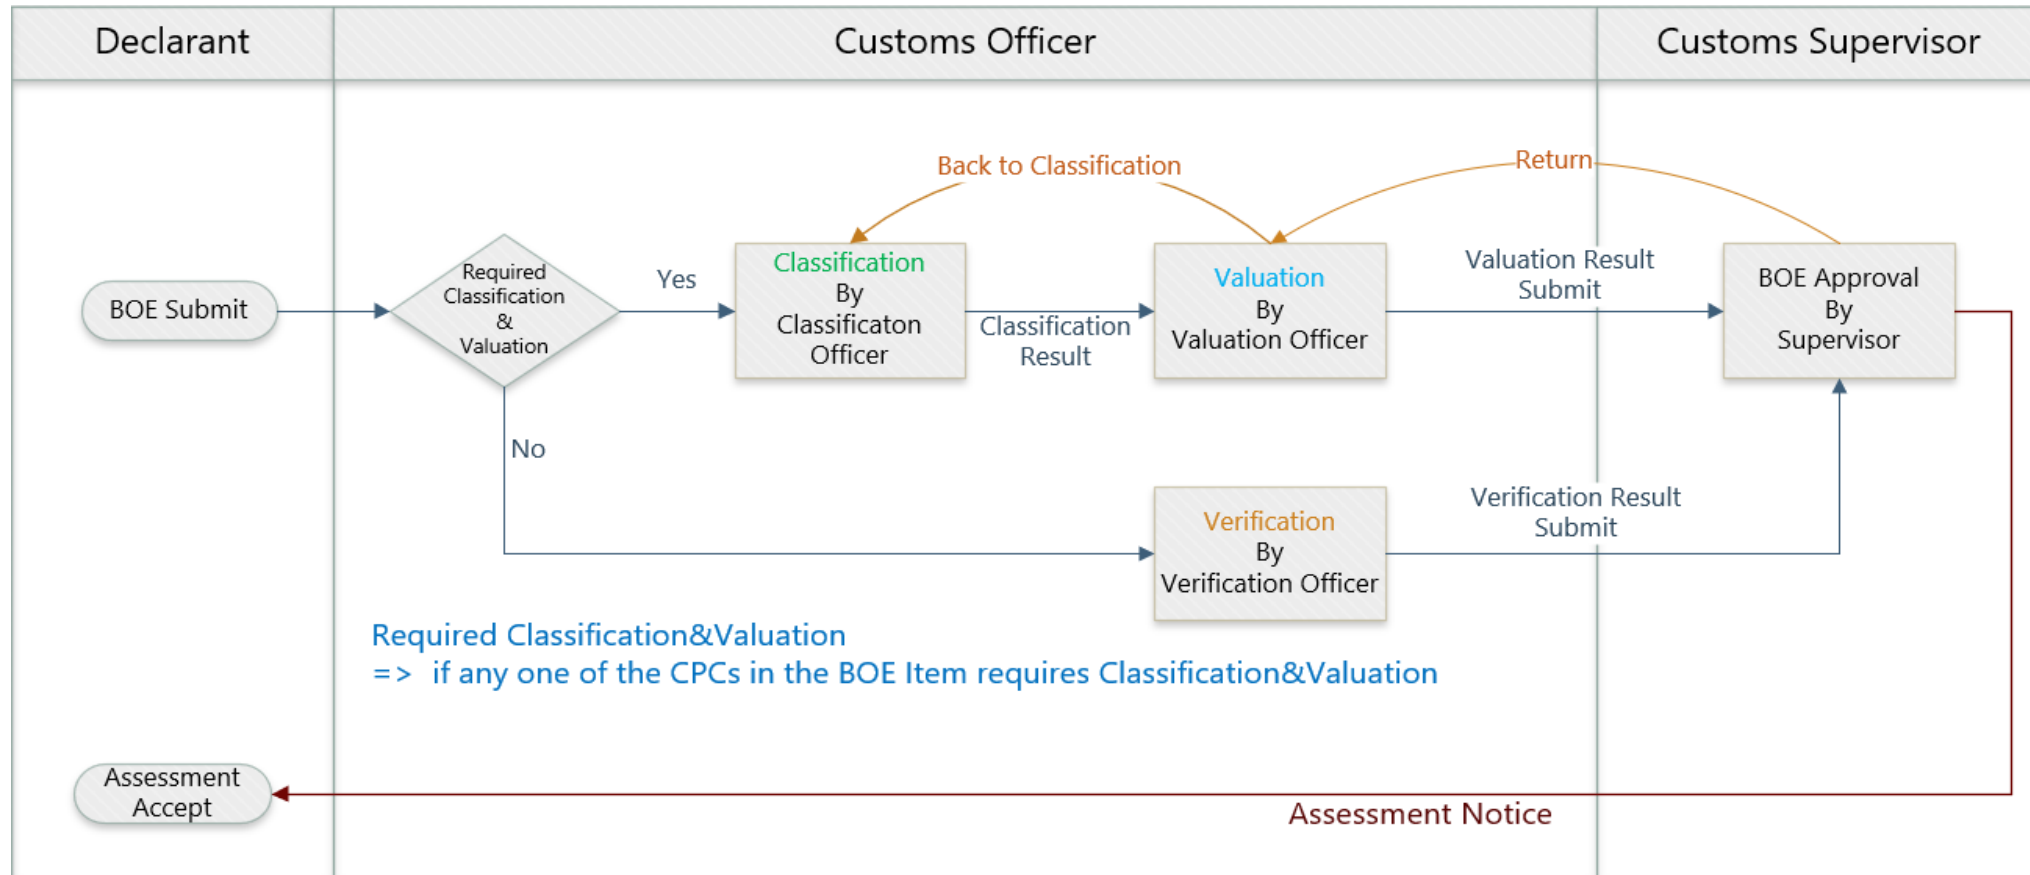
Declarant

Customs Officer

Customs Supervisor

Back to Classification

Return

BOE Submit

Required Classification & Valuation

Yes

Classification By Classificaton Officer

Classification Result

Valuation By Valuation Officer

Valuation Result Submit

BOE Approval By Supervisor

No

Verification By Verification Officer

Verification Result Submit

Required Classification&Valuation
=> if any one of the CPCs in the BOE Item requires Classification&Valuation

Assessment Accept

Assessment Notice